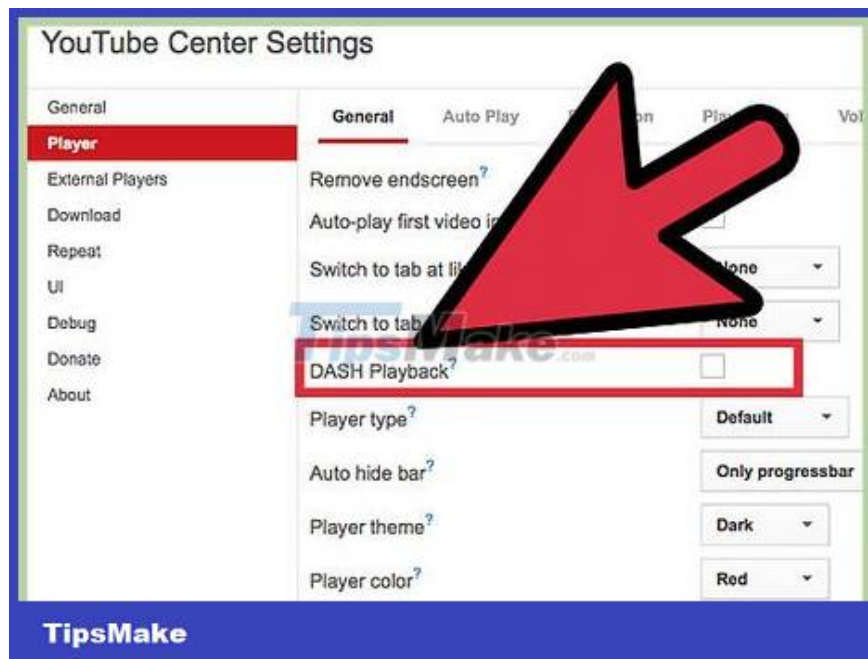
YouTube Center Settings

General
Player
External Players
Download
Repeat
UI
Debug
Donate
About

General
Auto Play
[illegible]on
Pla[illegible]
Vol

Remove endscreen?

Auto-play first video i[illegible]

Switch to tab at li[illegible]
None

Switch to tab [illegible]
None

DASH Playback?

Player type?
Default

Auto hide bar?
Only progressbar

Player theme?
Dark

Player color?
Red

TipsMake.com

TipsMake